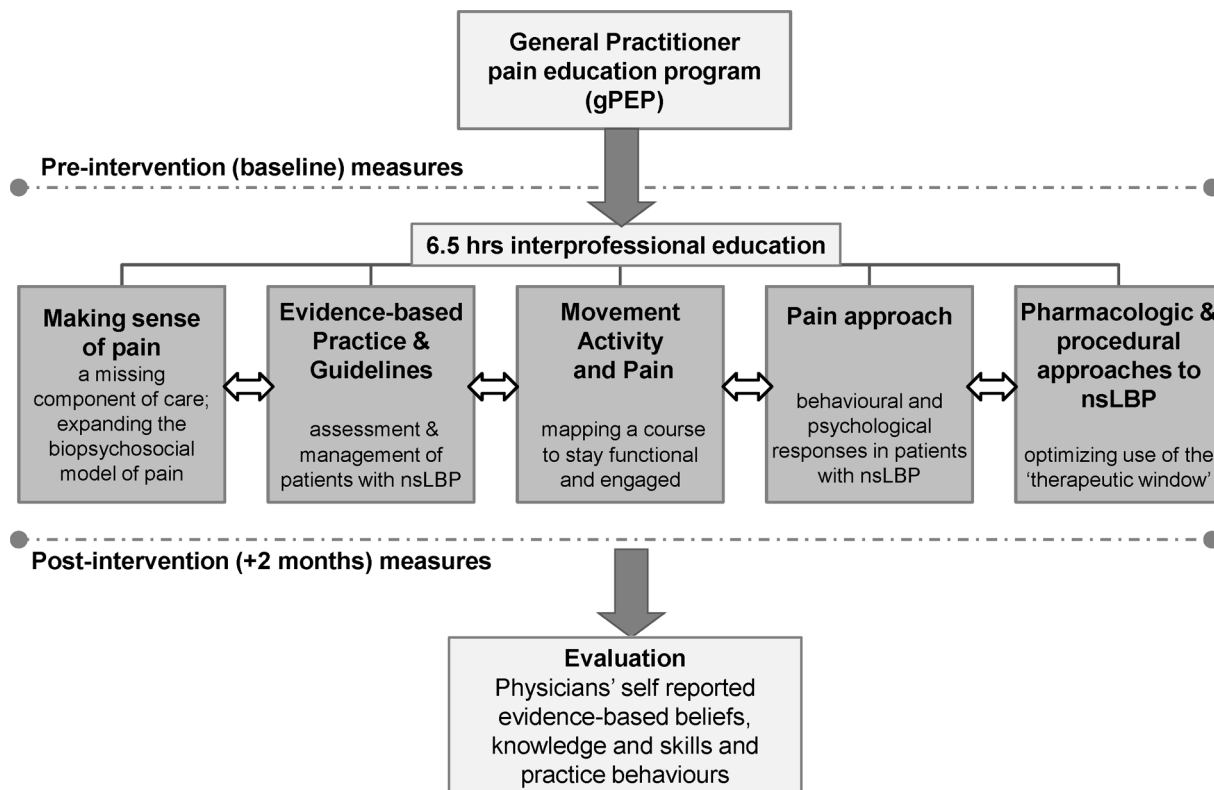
General Practitioner pain education program (gPEP)

Pre-intervention (baseline) measures

6.5 hrs interprofessional education

Making sense of pain
a missing component of care; expanding the biopsychosocial model of pain

Evidence-based Practice & Guidelines
assessment & management of patients with nsLBP

Movement Activity and Pain
mapping a course to stay functional and engaged

Pain approach
behavioural and psychological responses in patients with nsLBP

Pharmacologic & procedural approaches to nsLBP
optimizing use of the 'therapeutic window'

Post-intervention (+2 months) measures

Evaluation
Physicians' self reported evidence-based beliefs, knowledge and skills and practice behaviours